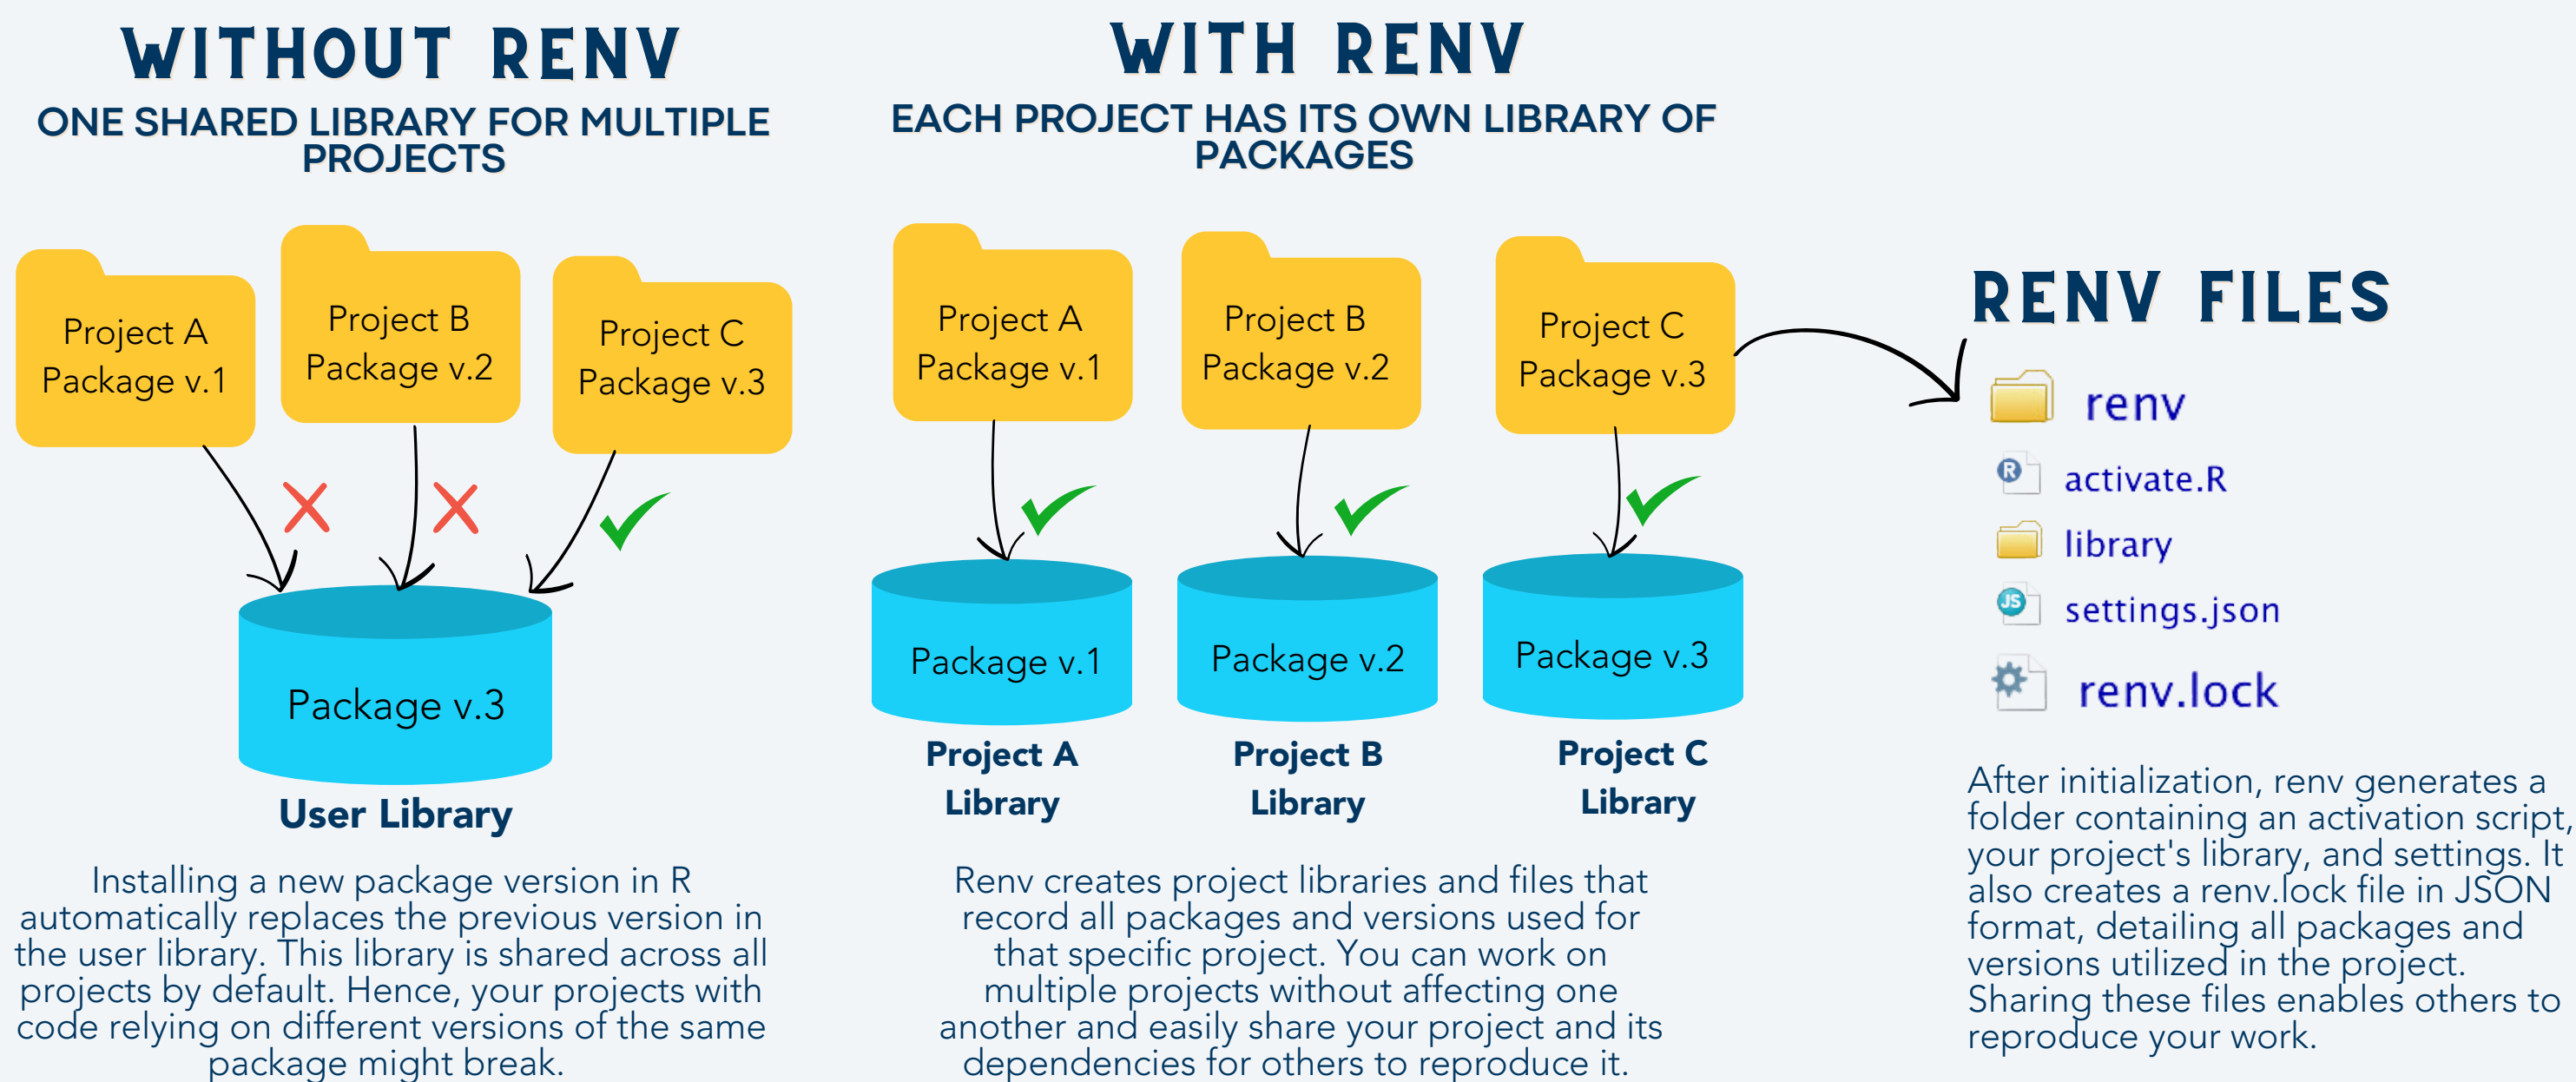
WITHOUT RENV

ONE SHARED LIBRARY FOR MULTIPLE PROJECTS

Project A
Package v.1

Project B
Package v.2

Project C
Package v.3

Package v.3

User Library

Installing a new package version in R automatically replaces the previous version in the user library. This library is shared across all projects by default. Hence, your projects with code relying on different versions of the same package might break.

WITH RENV

EACH PROJECT HAS ITS OWN LIBRARY OF PACKAGES

Project A
Package v.1

Project B
Package v.2

Project C
Package v.3

Package v.1

Package v.2

Package v.3

Project A Library

Project B Library

Project C Library

Renv creates project libraries and files that record all packages and versions used for that specific project. You can work on multiple projects without affecting one another and easily share your project and its dependencies for others to reproduce it.

RENV FILES

renv

activate.R

library

settings.json

renv.lock

After initialization, renv generates a folder containing an activation script, your project's library, and settings. It also creates a renv.lock file in JSON format, detailing all packages and versions utilized in the project. Sharing these files enables others to reproduce your work.